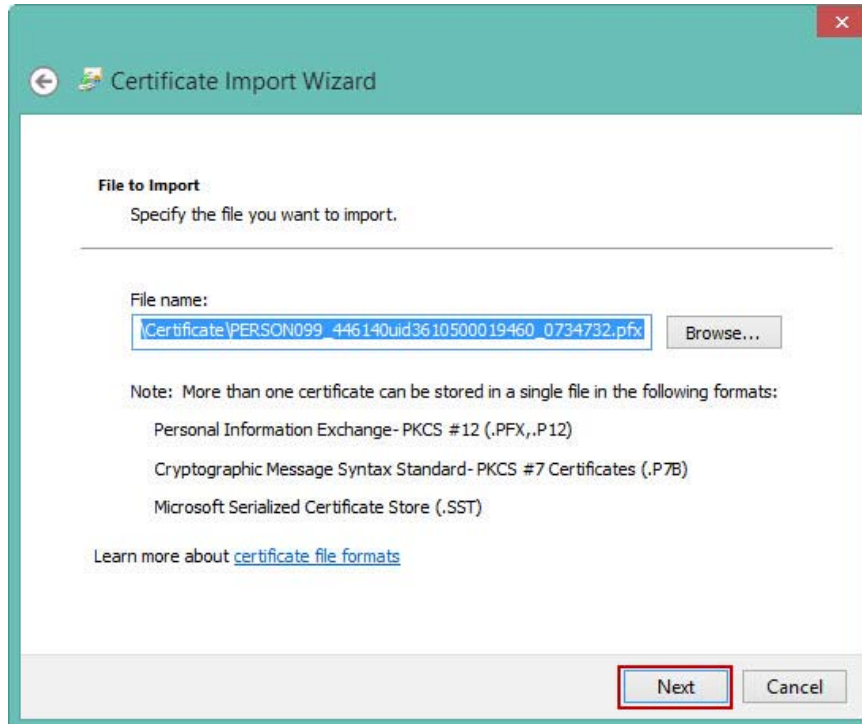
Certificate Import Wizard

File to Import

Specify the file you want to import.

File name:

\Certificate\PERSON099_446140uid3610500019460_0734732.pfx

Browse...

Note: More than one certificate can be stored in a single file in the following formats:

Personal Information Exchange- PKCS #12 (.PFX,.P12)

Cryptographic Message Syntax Standard- PKCS #7 Certificates (.P7B)

Microsoft Serialized Certificate Store (.SST)

Learn more about certificate file formats

Next

Cancel